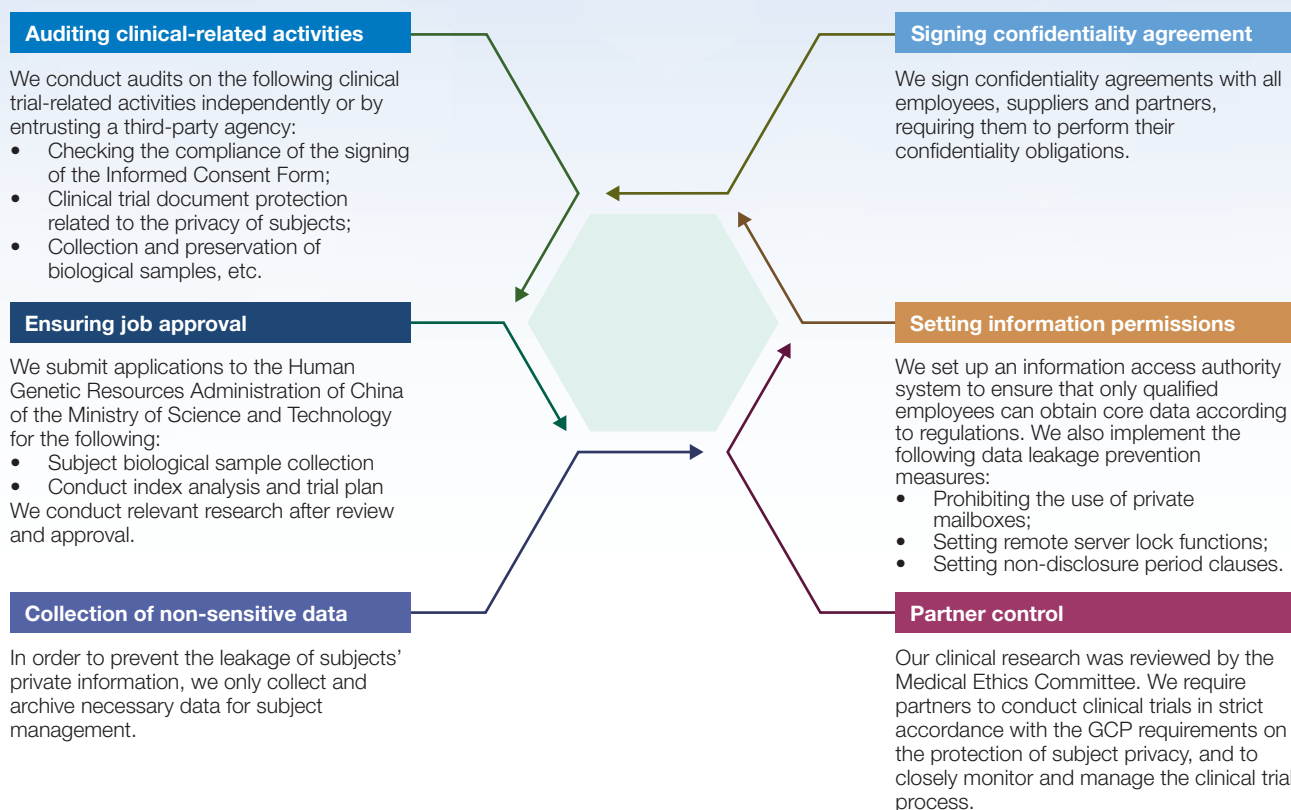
Auditing clinical-related activities

We conduct audits on the following clinical trial-related activities independently or by entrusting a third-party agency:
• Checking the compliance of the signing of the Informed Consent Form;
• Clinical trial document protection related to the privacy of subjects;
• Collection and preservation of biological samples, etc.

Ensuring job approval

We submit applications to the Human Genetic Resources Administration of China of the Ministry of Science and Technology for the following:
• Subject biological sample collection
• Conduct index analysis and trial plan
We conduct relevant research after review and approval.

Collection of non-sensitive data

In order to prevent the leakage of subjects' private information, we only collect and archive necessary data for subject management.

Signing confidentiality agreement

We sign confidentiality agreements with all employees, suppliers and partners, requiring them to perform their confidentiality obligations.

Setting information permissions

We set up an information access authority system to ensure that only qualified employees can obtain core data according to regulations. We also implement the following data leakage prevention measures:
• Prohibiting the use of private mailboxes;
• Setting remote server lock functions;
• Setting non-disclosure period clauses.

Partner control

Our clinical research was reviewed by the Medical Ethics Committee. We require partners to conduct clinical trials in strict accordance with the GCP requirements on the protection of subject privacy, and to closely monitor and manage the clinical trial process.